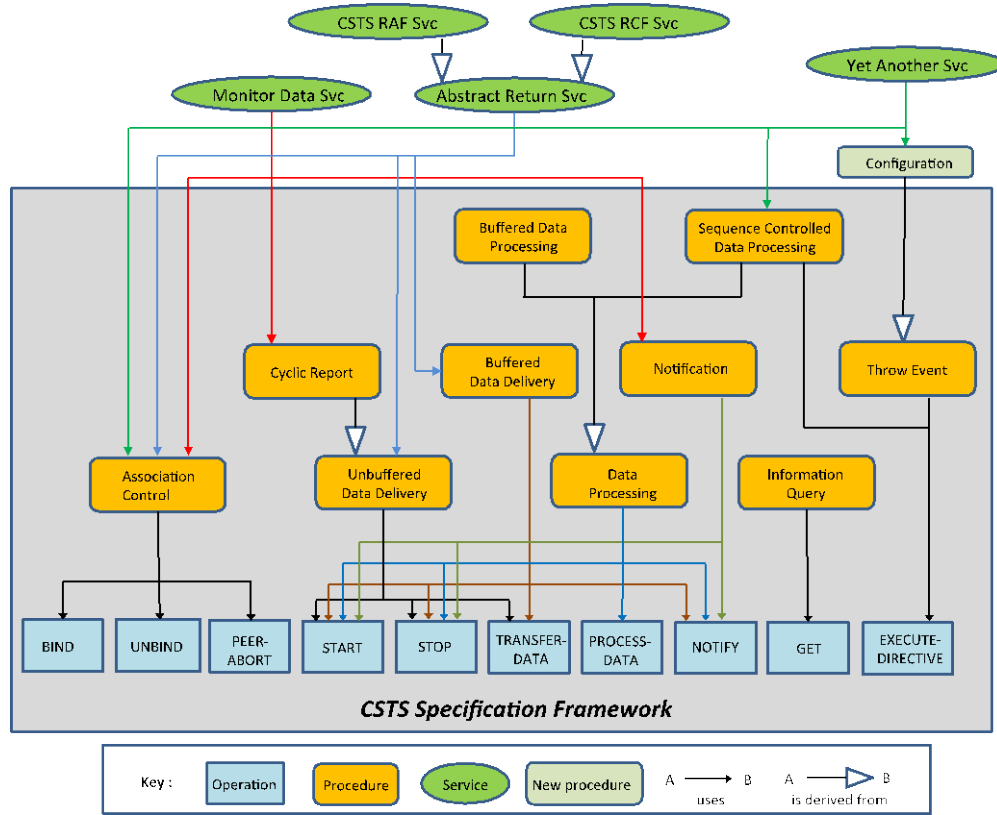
CSTS RAF Svc
CSTS RCF Svc
Monitor Data Svc
Abstract Return Svc
Yet Another Svc
Configuration

Buffered Data Processing
Sequence Controlled Data Processing
Cyclic Report
Buffered Data Delivery
Notification
Throw Event
Association Control
Unbuffered Data Delivery
Data Processing
Information Query

BIND
UNBIND
PEER-ABORT
START
STOP
TRANSFER-DATA
PROCESS-DATA
NOTIFY
GET
EXECUTE-DIRECTIVE

CSTS Specification Framework

Key :
Operation
Procedure
Service
New procedure
A B
uses
A B
is derived from